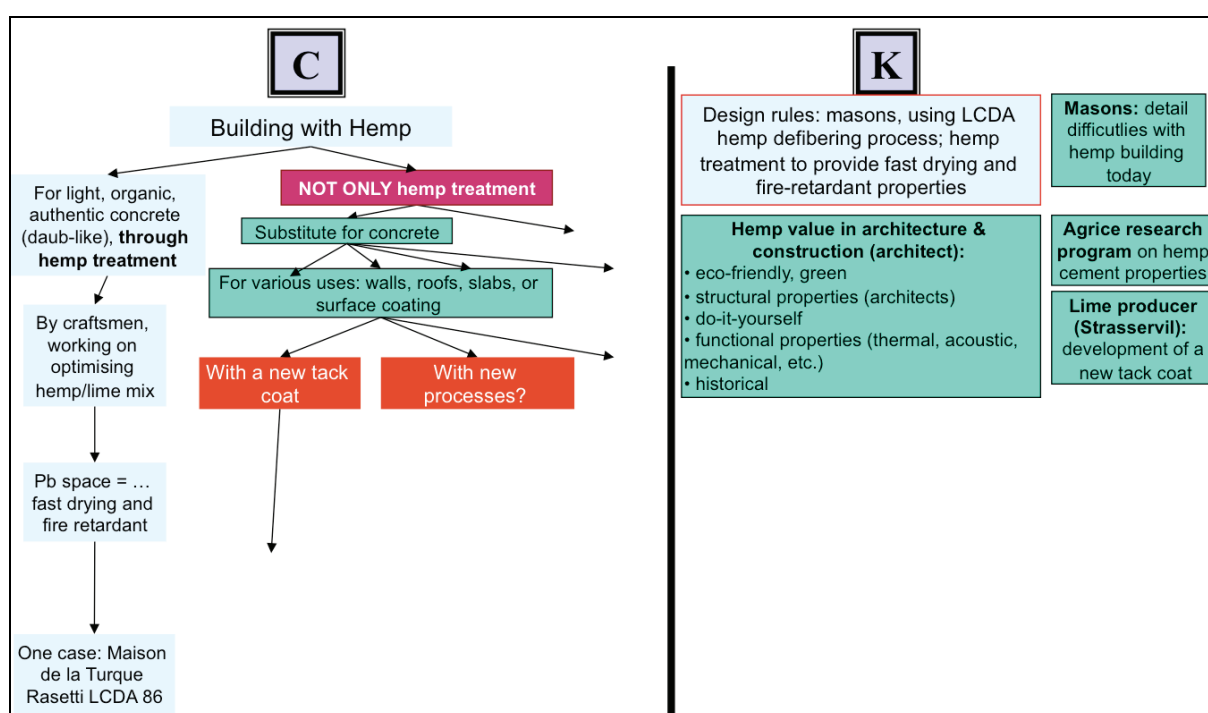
C

Building with Hemp

For light, organic, authentic concrete (daub-like), **through hemp treatment**

NOT ONLY hemp treatment

Substitute for concrete

For various uses: walls, roofs, slabs, or surface coating

With a new tack coat

With new processes?

By craftsmen, working on optimising hemp/lime mix

Pb space = … fast drying and fire retardant

One case: Maison de la Turque Rasetti LCDA 86

K

Design rules: masons, using LCDA hemp defibering process; hemp treatment to provide fast drying and fire-retardant properties

**Masons:** detail difficulties with hemp building today

**Hemp value in architecture & construction (architect):**
• eco-friendly, green
• structural properties (architects)
• do-it-yourself
• functional properties (thermal, acoustic, mechanical, etc.)
• historical

**Agrice research program** on hemp cement properties

**Lime producer (Strasservil):** development of a new tack coat